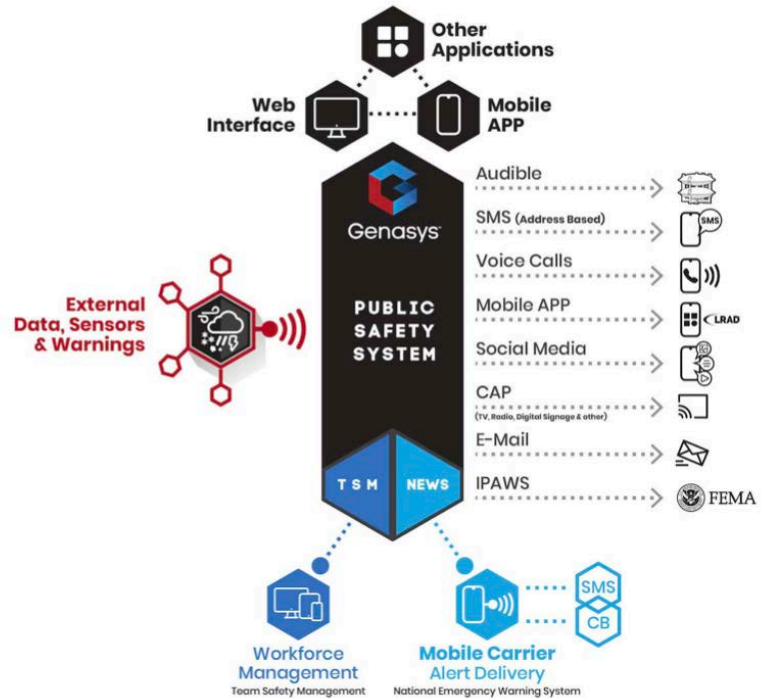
Other Applications

Web Interface

Mobile APP

Genasys

PUBLIC SAFETY SYSTEM

TSM

NEWS

External Data, Sensors & Warnings

Audible

SMS (Address Based)

SMS

Voice Calls

Mobile APP

LRAD

Social Media

CAP
(TV, Radio, Digital Signage & other)

E-Mail

IPAWS

FEMA

Workforce Management
Team Safety Management

Mobile Carrier Alert Delivery
National Emergency Warning System

SMS

CB